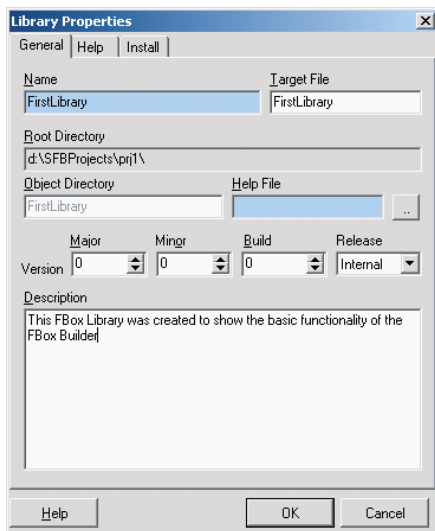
Library Properties

General | Help | Install

Name
FirstLibrary

Target File
FirstLibrary

Root Directory
d:\SFBProjects\prj1\

Object Directory
FirstLibrary

Help File

...

Version

Major
0

Minor
0

Build
0

Release
Internal

Description
This FBox Library was created to show the basic functionality of the FBox Builder

Help

OK

Cancel